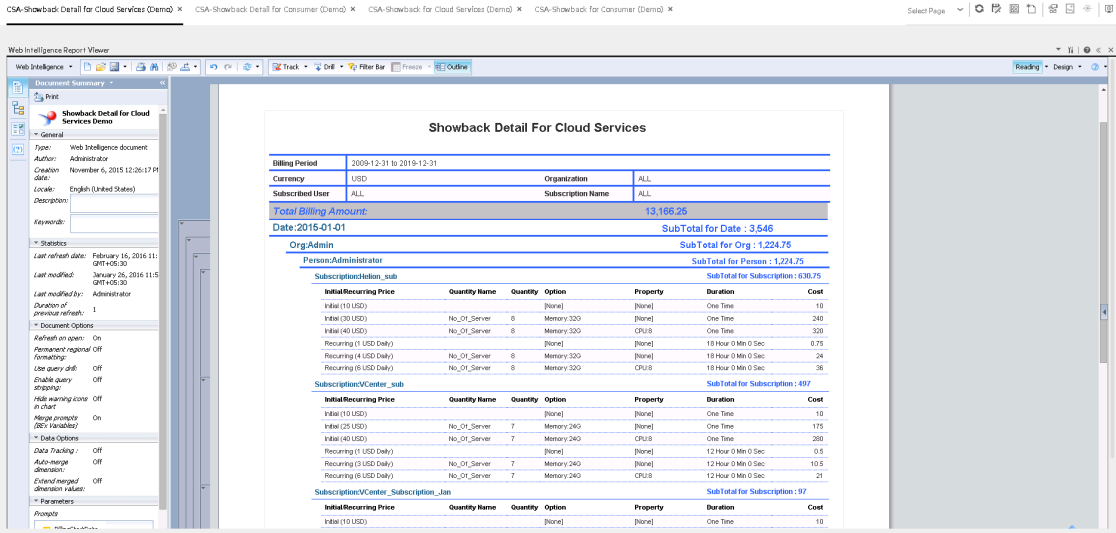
CSA-Showback Detail for Cloud Services (Demo) × CSA-Showback Detail for Consumer (Demo) × CSA-Showback for Cloud Services (Demo) × CSA-Showback for Consumer (Demo) ×

Select Page

Web Intelligence Report Viewer

Web Intelligence ▾ Track ▾ Drill ▾ Filter Bar Freeze ▾ Outline

Reading ▾ Design ▾

Document Summary ▾

Print

Showback Detail for Cloud Services Demo

General

Type: Web Intelligence document
Author: Administrator
Creation date: November 6, 2015 12:26:17 PM
Locale: English (United States)
Description:
Keywords:

Statistics

Last refresh date: February 16, 2016 11:5 GMT+05:30
Last modified: January 26, 2016 11:5 GMT+05:30
Last modified by: Administrator
Duration of previous refresh: 1

Document Options

Refresh on open: On
Permanent regional formatting: Off
Use query drill: Off
Enable query stripping: Off
Hide warning icons in chart: Off
Merge prompts (BEx Variables): On

Data Options

Data Tracking : Off
Auto-merge dimension: Off
Extend merged dimension values: Off

Parameters

Prompts

Showback Detail For Cloud Services

| Billing Period | 2009-12-31 to 2019-12-31 | | |
|---|---|---|---|
| Currency | USD | Organization | ALL |
| Subscribed User | ALL | Subscription Name | ALL |

Total Billing Amount: 13,166.25

Date:2015-01-01 SubTotal for Date : 3,546

Org:Admin SubTotal for Org : 1,224.75

Person:Administrator SubTotal for Person : 1,224.75

Subscription:Helion_sub SubTotal for Subscription : 630.75

| Initial/Recurring Price | Quantity Name | Quantity | Option | Property | Duration | Cost |
|---|---|---|---|---|---|---|
| Initial (10 USD) | | | [None] | [None] | One Time | 10 |
| Initial (30 USD) | No_Of_Server | 8 | Memory:32G | [None] | One Time | 240 |
| Initial (40 USD) | No_Of_Server | 8 | Memory:32G | CPU:8 | One Time | 320 |
| Recurring (1 USD Daily) | | | [None] | [None] | 18 Hour 0 Min 0 Sec | 0.75 |
| Recurring (4 USD Daily) | No_Of_Server | 8 | Memory:32G | [None] | 18 Hour 0 Min 0 Sec | 24 |
| Recurring (6 USD Daily) | No_Of_Server | 8 | Memory:32G | CPU:8 | 18 Hour 0 Min 0 Sec | 36 |

Subscription:VCenter_sub SubTotal for Subscription : 497

| Initial/Recurring Price | Quantity Name | Quantity | Option | Property | Duration | Cost |
|---|---|---|---|---|---|---|
| Initial (10 USD) | | | [None] | [None] | One Time | 10 |
| Initial (25 USD) | No_Of_Server | 7 | Memory:24G | [None] | One Time | 175 |
| Initial (40 USD) | No_Of_Server | 7 | Memory:24G | CPU:8 | One Time | 280 |
| Recurring (1 USD Daily) | | | [None] | [None] | 12 Hour 0 Min 0 Sec | 0.5 |
| Recurring (3 USD Daily) | No_Of_Server | 7 | Memory:24G | [None] | 12 Hour 0 Min 0 Sec | 10.5 |
| Recurring (6 USD Daily) | No_Of_Server | 7 | Memory:24G | CPU:8 | 12 Hour 0 Min 0 Sec | 21 |

Subscription:VCenter_Subscription_Jan SubTotal for Subscription : 97

| Initial/Recurring Price | Quantity Name | Quantity | Option | Property | Duration | Cost |
|---|---|---|---|---|---|---|
| Initial (10 USD) | | | [None] | [None] | One Time | 10 |